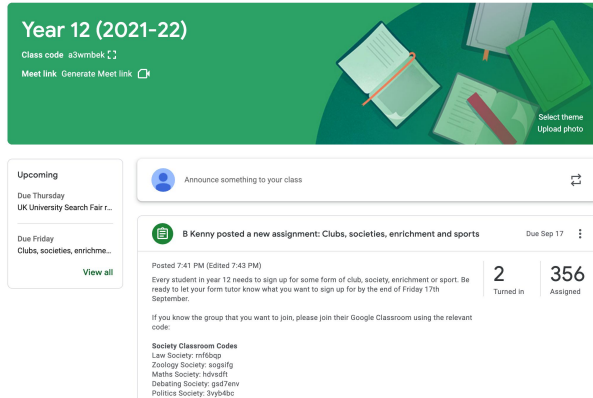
Year 12 (2021-22)

Class code a3wmbek

Meet link Generate Meet link

Select theme
Upload photo

Upcoming

Due Thursday
UK University Search Fair r...

Due Friday
Clubs, societies, enrichme...

View all

Announce something to your class

B Kenny posted a new assignment: Clubs, societies, enrichment and sports

Due Sep 17

Posted 7:41 PM (Edited 7:43 PM)

Every student in year 12 needs to sign up for some form of club, society, enrichment or sport. Be ready to let your form tutor know what you want to sign up for by the end of Friday 17th September.

If you know the group that you want to join, please join their Google Classroom using the relevant code:

Society Classroom Codes
Law Society: rnf6bqp
Zoology Society: sogsifg
Maths Society: hdvsdft
Debating Society: gsd7env
Politics Society: 3vyb4bc

2
Turned in

356
Assigned